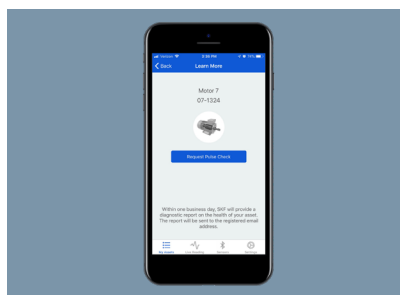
Verizon 3:16 PM 74%

Back Learn More

Motor 7
07-1324

Request Pulse Check

Within one business day, SKF will provide a diagnostic report on the health of your asset. The report will be sent to the registered email address.

My Assets Live Reading Sensors Settings